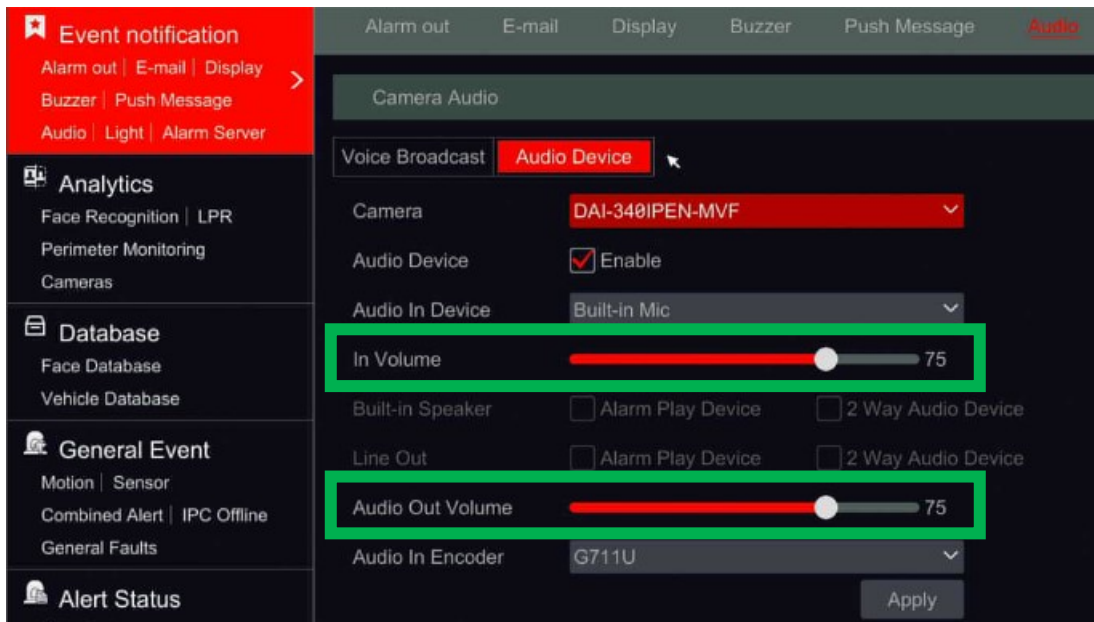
Event notification
Alarm out | E-mail | Display
Buzzer | Push Message
Audio | Light | Alarm Server

Analytics
Face Recognition | LPR
Perimeter Monitoring
Cameras

Database
Face Database
Vehicle Database

General Event
Motion | Sensor
Combined Alert | IPC Offline
General Faults

Alert Status

Alarm out E-mail Display Buzzer Push Message Audio

Camera Audio

Voice Broadcast Audio Device

Camera DAI-340IPEN-MVF
Audio Device Enable
Audio In Device Built-in Mic
In Volume 75
Built-in Speaker Alarm Play Device 2 Way Audio Device
Line Out Alarm Play Device 2 Way Audio Device
Audio Out Volume 75
Audio In Encoder G711U
Apply